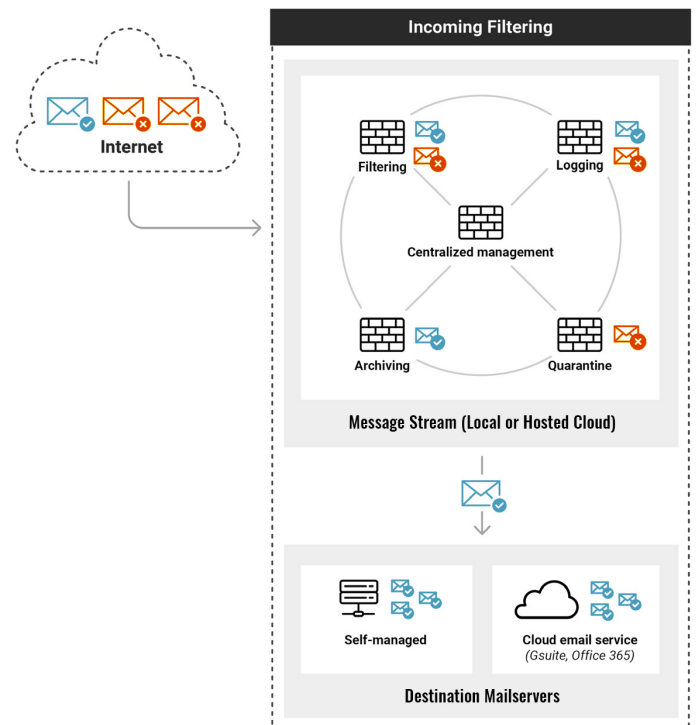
Incoming Filtering

Internet

Filtering

Logging

Centralized management

Archiving

Quarantine

Message Stream (Local or Hosted Cloud)

Self-managed

Cloud email service
(Gsuite, Office 365)

Destination Mailservers